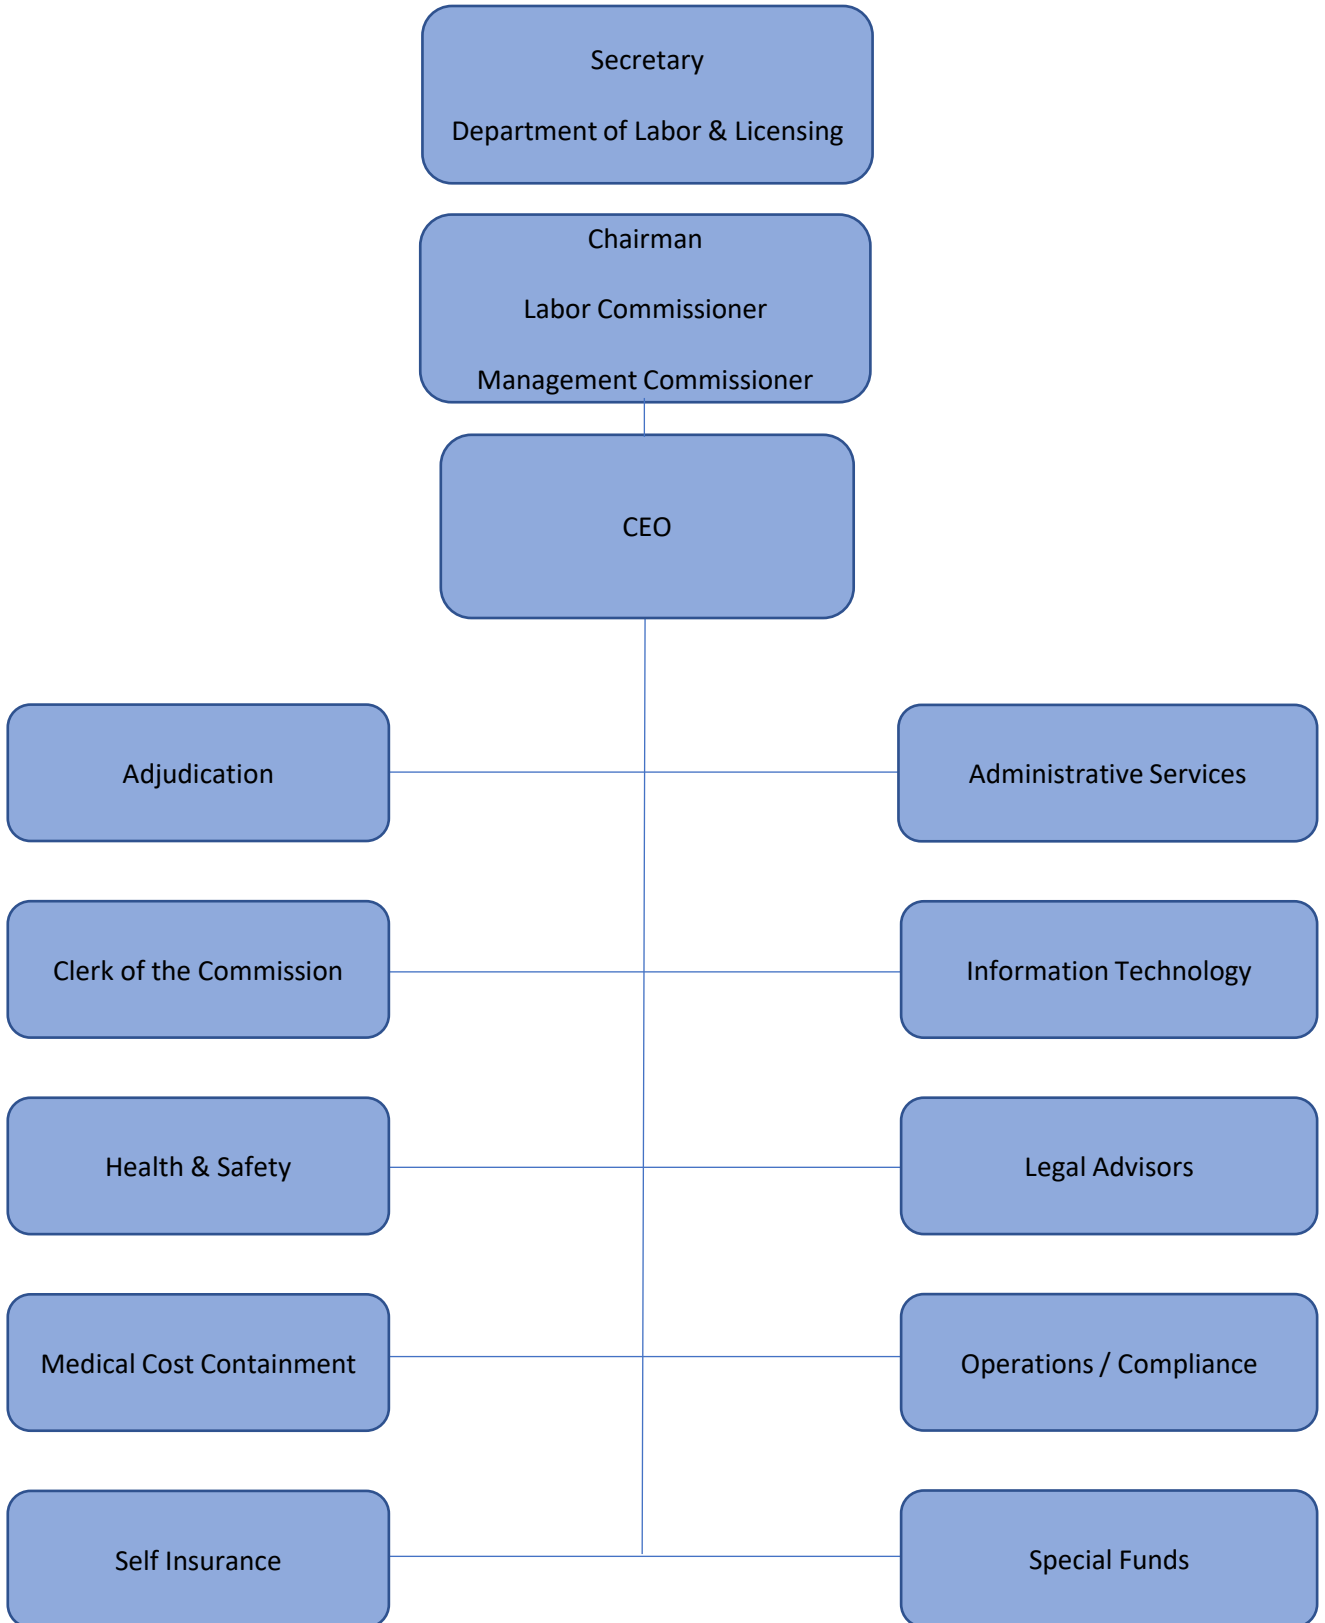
Secretary

Department of Labor & Licensing

Chairman

Labor Commissioner

Management Commissioner

CEO

Adjudication

Administrative Services

Clerk of the Commission

Information Technology

Health & Safety

Legal Advisors

Medical Cost Containment

Operations / Compliance

Self Insurance

Special Funds